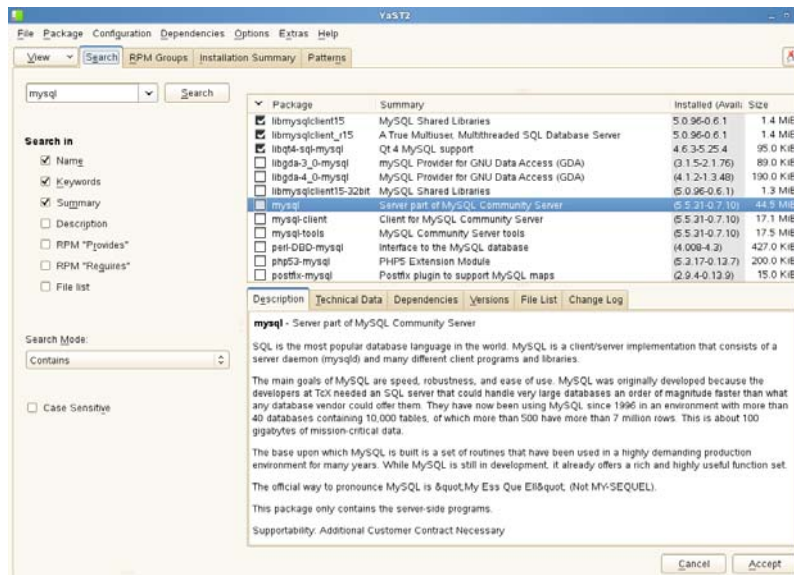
YaST2

File Package Configuration Dependencies Options Extras Help

View Search RPM Groups Installation Summary Patterns

mysql Search

Search in
Name
Keywords
Summary
Description
RPM "Provides"
RPM "Requires"
File list

Search Mode:
Contains

Case Sensitive

| Package | Summary | Installed (Avail. | Size |
|---|---|---|---|
| libmysqlclient15 | MySQL Shared Libraries | 5.0.96-0.6.1 | 1.4 MiB |
| libmysqlclient_r15 | A True Multiuser, Multithreaded SQL Database Server | 5.0.96-0.6.1 | 1.4 MiB |
| libqt4-sql-mysql | Qt 4 MySQL support | 4.6.3-5.25.4 | 95.0 KiB |
| libgda-3_0-mysql | MySQL Provider for GNU Data Access (GDA) | (3.1.5-2.1.76) | 89.0 KiB |
| libgda-4_0-mysql | MySQL Provider for GNU Data Access (GDA) | (4.1.2-1.3.48) | 190.0 KiB |
| libmysqlclient15-32bit | MySQL Shared Libraries | (5.0.96-0.6.1) | 1.3 MiB |
| mysql | Server part of MySQL Community Server | (5.5.31-0.7.10) | 44.9 MiB |
| mysql-client | Client for MySQL Community Server | (5.5.31-0.7.10) | 17.1 MiB |
| mysql-tools | MySQL Community Server tools | (5.5.31-0.7.10) | 17.5 MiB |
| perl-DBD-mysql | Interface to the MySQL database | (4.008-4.3) | 427.0 KiB |
| php53-mysql | PHP5 Extension Module | (5.3.17-0.13.7) | 200.0 KiB |
| postfix-mysql | Postfix plugin to support MySQL maps | (2.9.4-0.13.9) | 15.0 KiB |

Description Technical Data Dependencies Versions File List Change Log

mysql - Server part of MySQL Community Server

SQL is the most popular database language in the world. MySQL is a client/server implementation that consists of a server daemon (mysqld) and many different client programs and libraries.

The main goals of MySQL are speed, robustness, and ease of use. MySQL was originally developed because the developers at TcX needed an SQL server that could handle very large databases an order of magnitude faster than what any database vendor could offer them. They have now been using MySQL since 1996 in an environment with more than 40 databases containing 10,000 tables, of which more than 500 have more than 7 million rows. This is about 100 gigabytes of mission-critical data.

The base upon which MySQL is built is a set of routines that have been used in a highly demanding production environment for many years. While MySQL is still in development, it already offers a rich and highly useful function set.

The official way to pronounce MySQL is &quot;My Ess Que Ell&quot; (Not MY-SEQUEL).

This package only contains the server-side programs.

Supportability: Additional Customer Contract Necessary

Cancel Accept